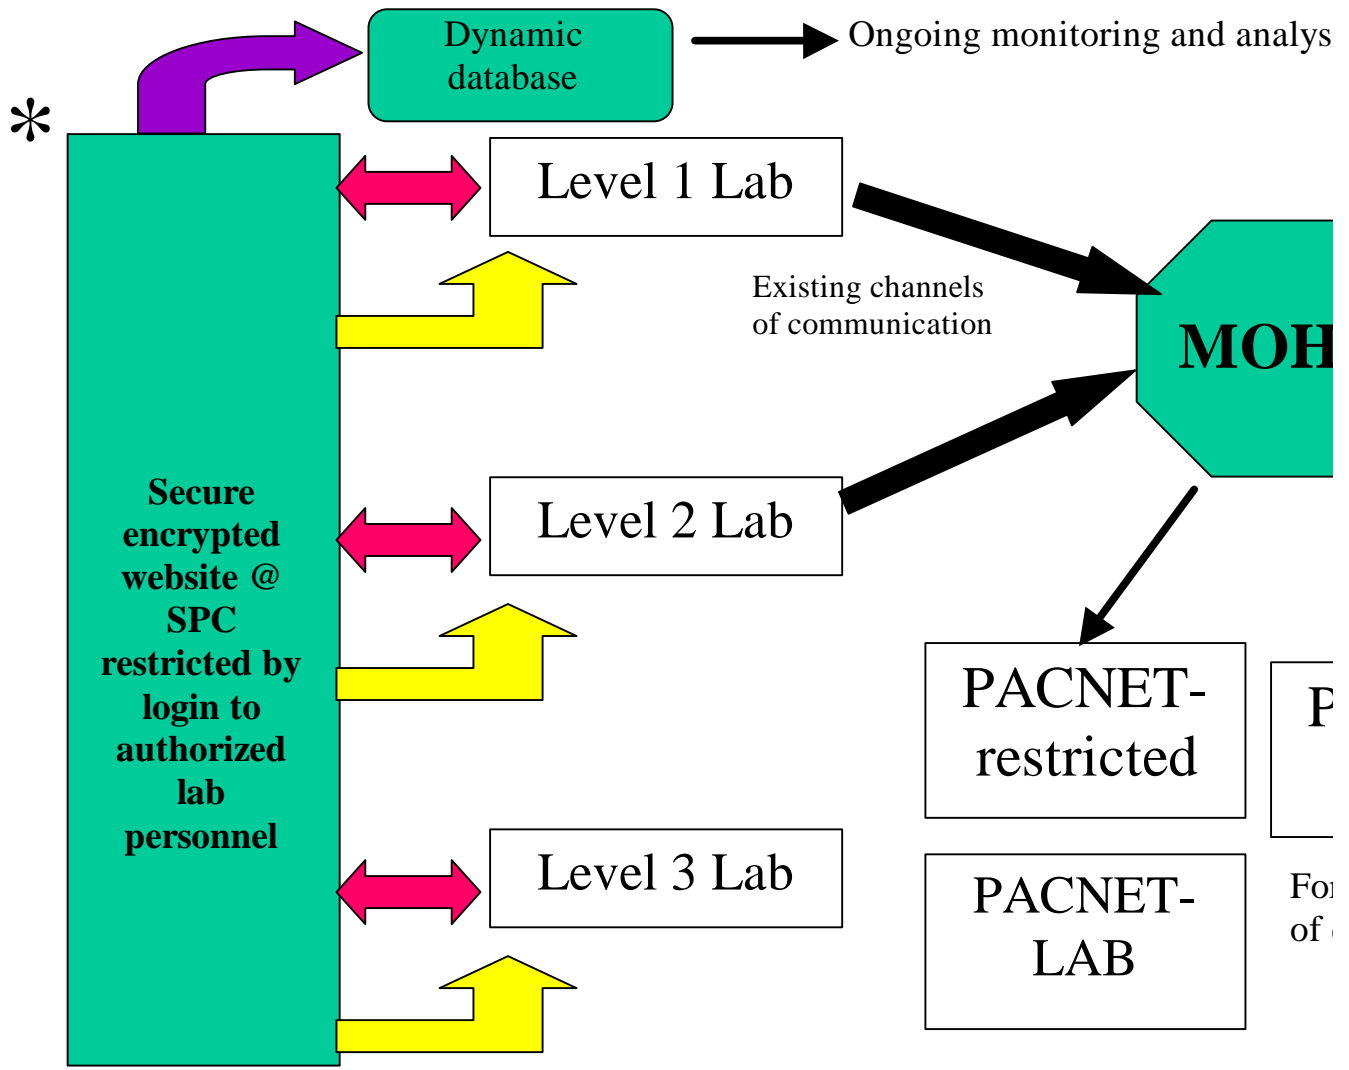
Dynamic database

Ongoing monitoring and analys

*

Level 1 Lab

Existing channels of communication

MOH

Secure encrypted website @ SPC restricted by login to authorized lab personnel

Level 2 Lab

PACNET-restricted

P

Level 3 Lab

PACNET-LAB

For of